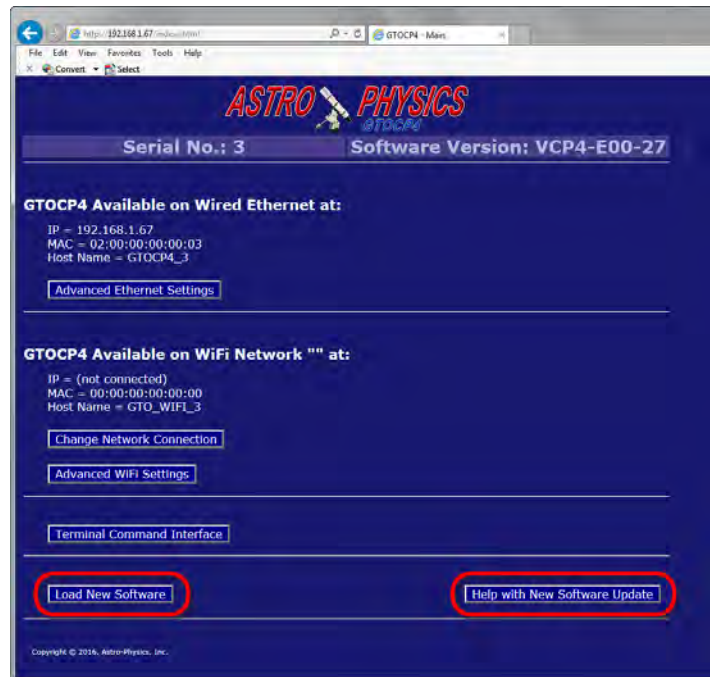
http://192.168.1.67/index.html
GTOCP4 - Main
File Edit View Favorites Tools Help
Convert Select

ASTRO PHYSICS
GTOCP4

Serial No.: 3
Software Version: VCP4-E00-27

GTOCP4 Available on Wired Ethernet at:

IP = 192.168.1.67
MAC = 02:00:00:00:00:03
Host Name = GTOCP4_3

Advanced Ethernet Settings

GTOCP4 Available on WiFi Network "" at:

IP = (not connected)
MAC = 00:00:00:00:00:00
Host Name = GTO_WIFI_3

Change Network Connection

Advanced WiFi Settings

Terminal Command Interface

Load New Software

Help with New Software Update

Copyright © 2016, Astro-Physics, Inc.